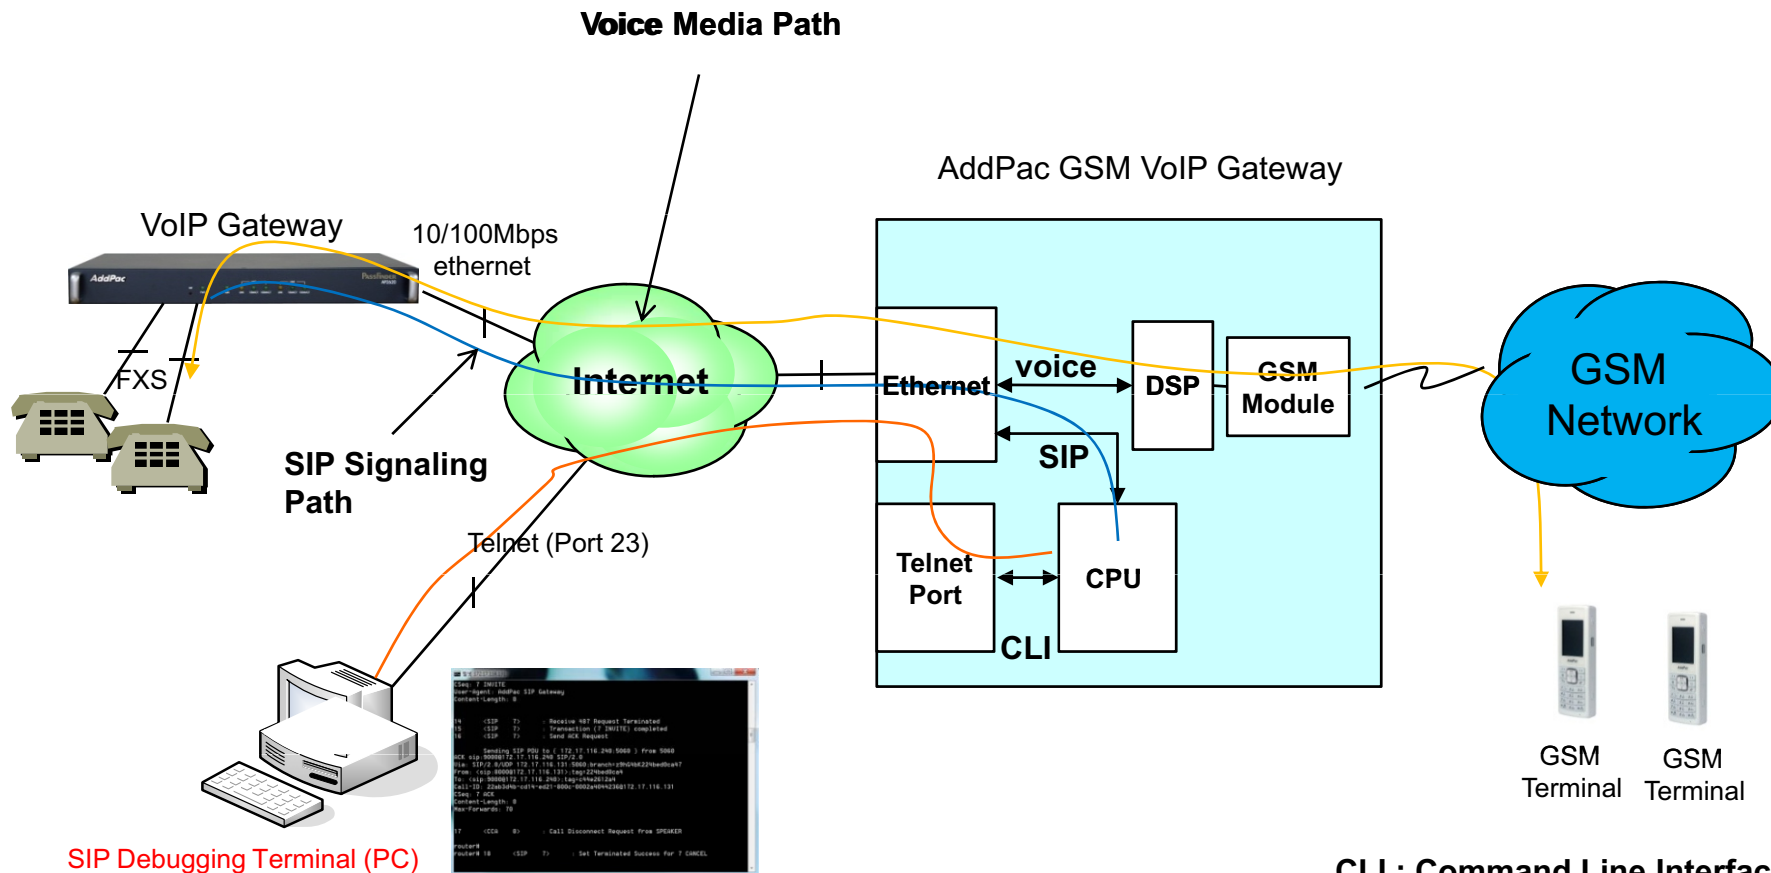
Voice Media Path

AddPac GSM VoIP Gateway

VoIP Gateway

10/100Mbps ethernet

AddPac

FXS

Internet

SIP Signaling Path

Telnet (Port 23)

Ethernet

voice

DSP

GSM Module

SIP

Telnet Port

CPU

CLI

GSM Network

GSM Terminal

GSM Terminal

SIP Debugging Terminal (PC)

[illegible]

CLI : Command Line Interfac